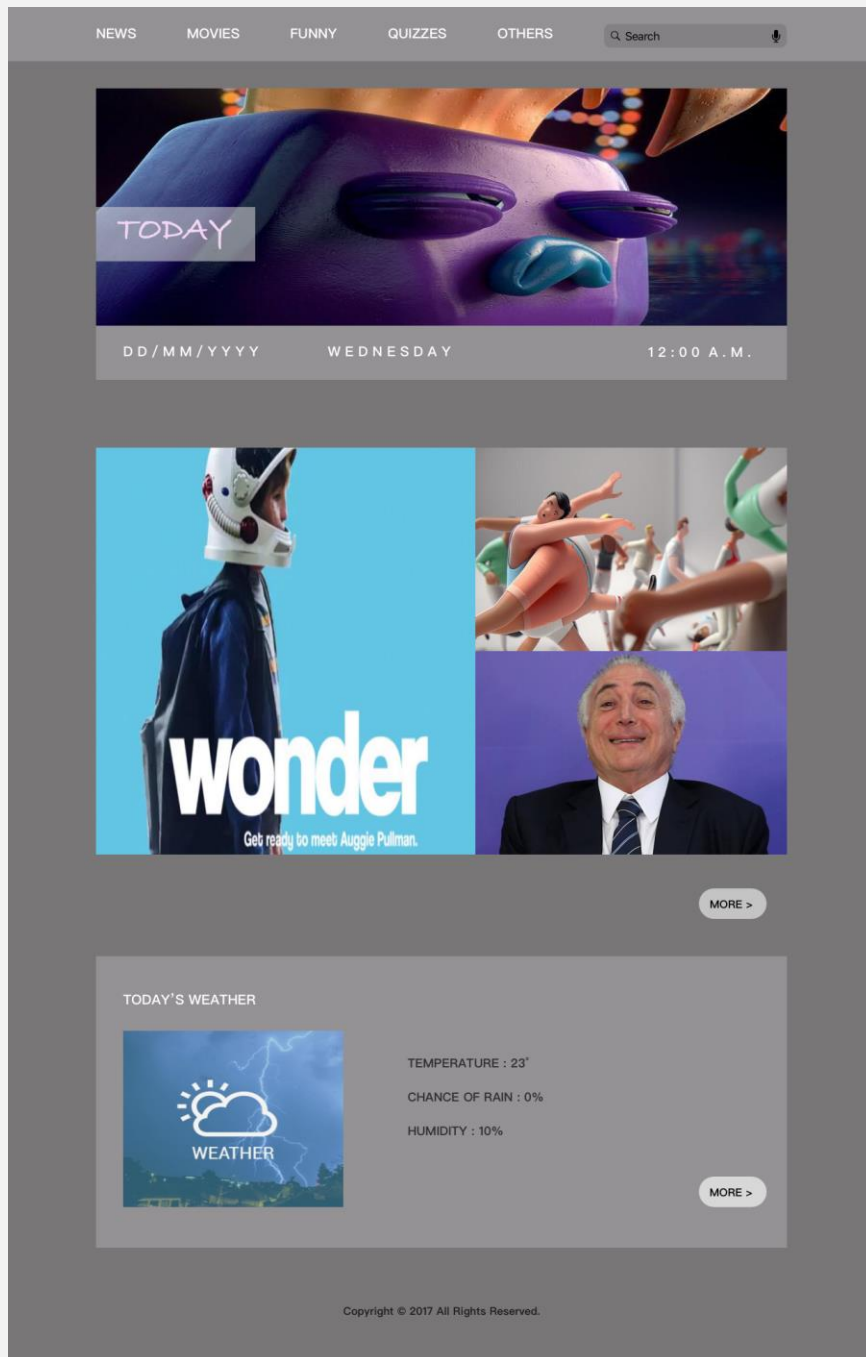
NEWS MOVIES FUNNY QUIZZES OTHERS

Search

TODAY

DD/MM/YYYY WEDNESDAY 12:00 A.M.

wonder

Get ready to meet Auggie Pullman.

MORE >

TODAY'S WEATHER

WEATHER

TEMPERATURE : 23°

CHANCE OF RAIN : 0%

HUMIDITY : 10%

MORE >

Copyright © 2017 All Rights Reserved.